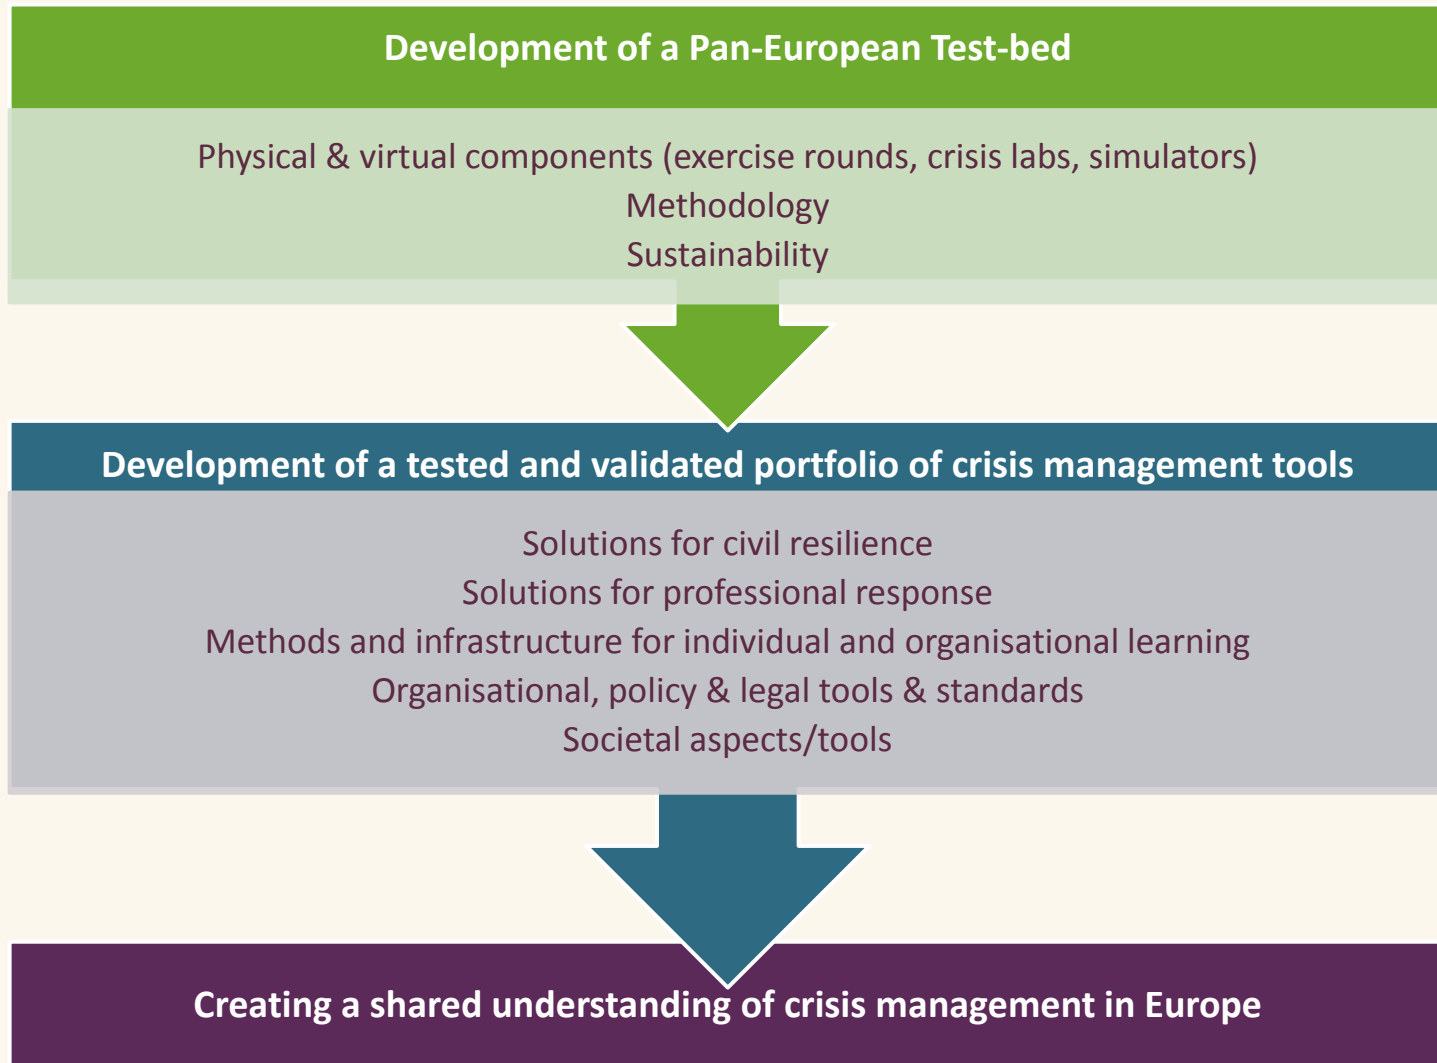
Development of a Pan-European Test-bed

Physical & virtual components (exercise rounds, crisis labs, simulators)
Methodology
Sustainability

Development of a tested and validated portfolio of crisis management tools

Solutions for civil resilience
Solutions for professional response
Methods and infrastructure for individual and organisational learning
Organisational, policy & legal tools & standards
Societal aspects/tools

Creating a shared understanding of crisis management in Europe